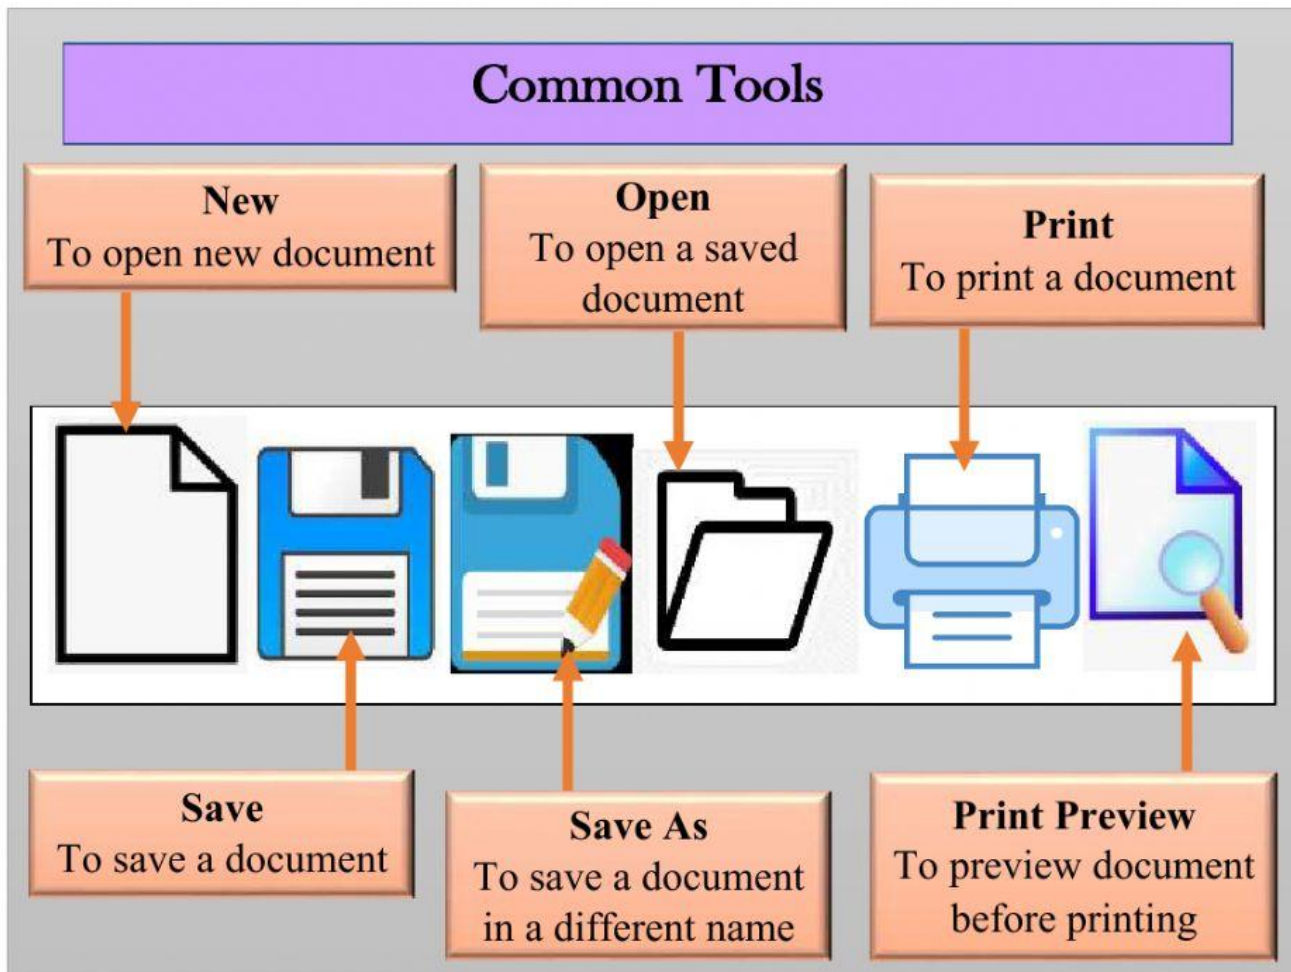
Common Tools

New
To open new document

Open
To open a saved document

Print
To print a document

Save
To save a document

Save As
To save a document in a different name

Print Preview
To preview document before printing